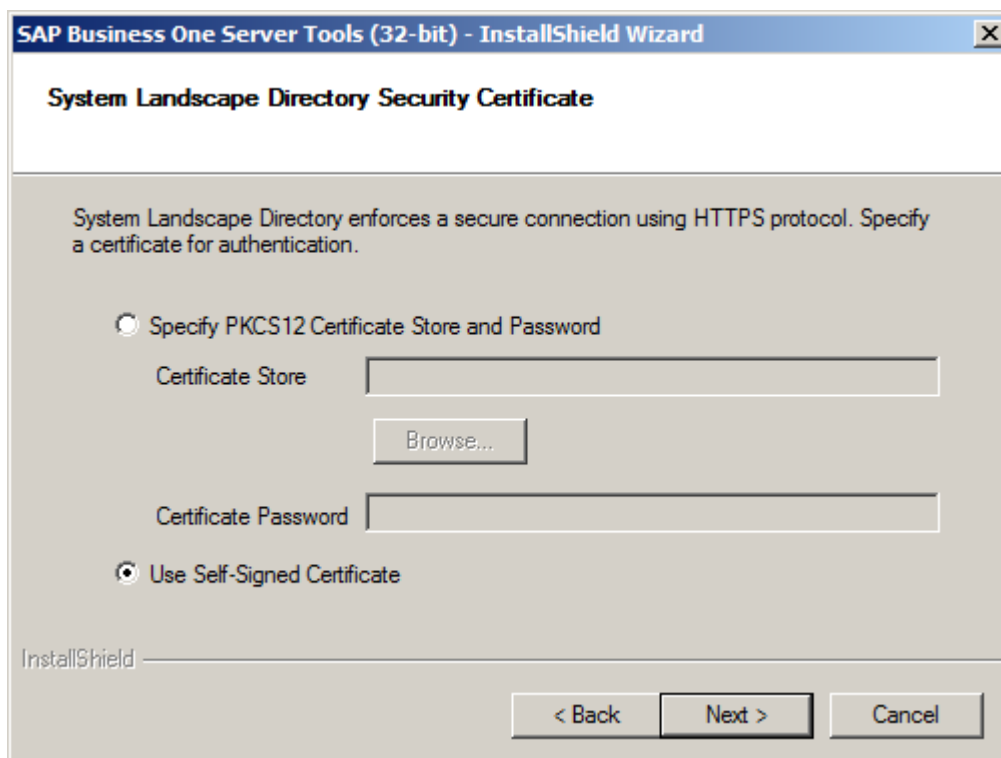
SAP Business One Server Tools (32-bit) - InstallShield Wizard

System Landscape Directory Security Certificate

System Landscape Directory enforces a secure connection using HTTPS protocol. Specify a certificate for authentication.

Specify PKCS12 Certificate Store and Password

Certificate Store

Browse...

Certificate Password

Use Self-Signed Certificate

InstallShield

< Back

Next >

Cancel